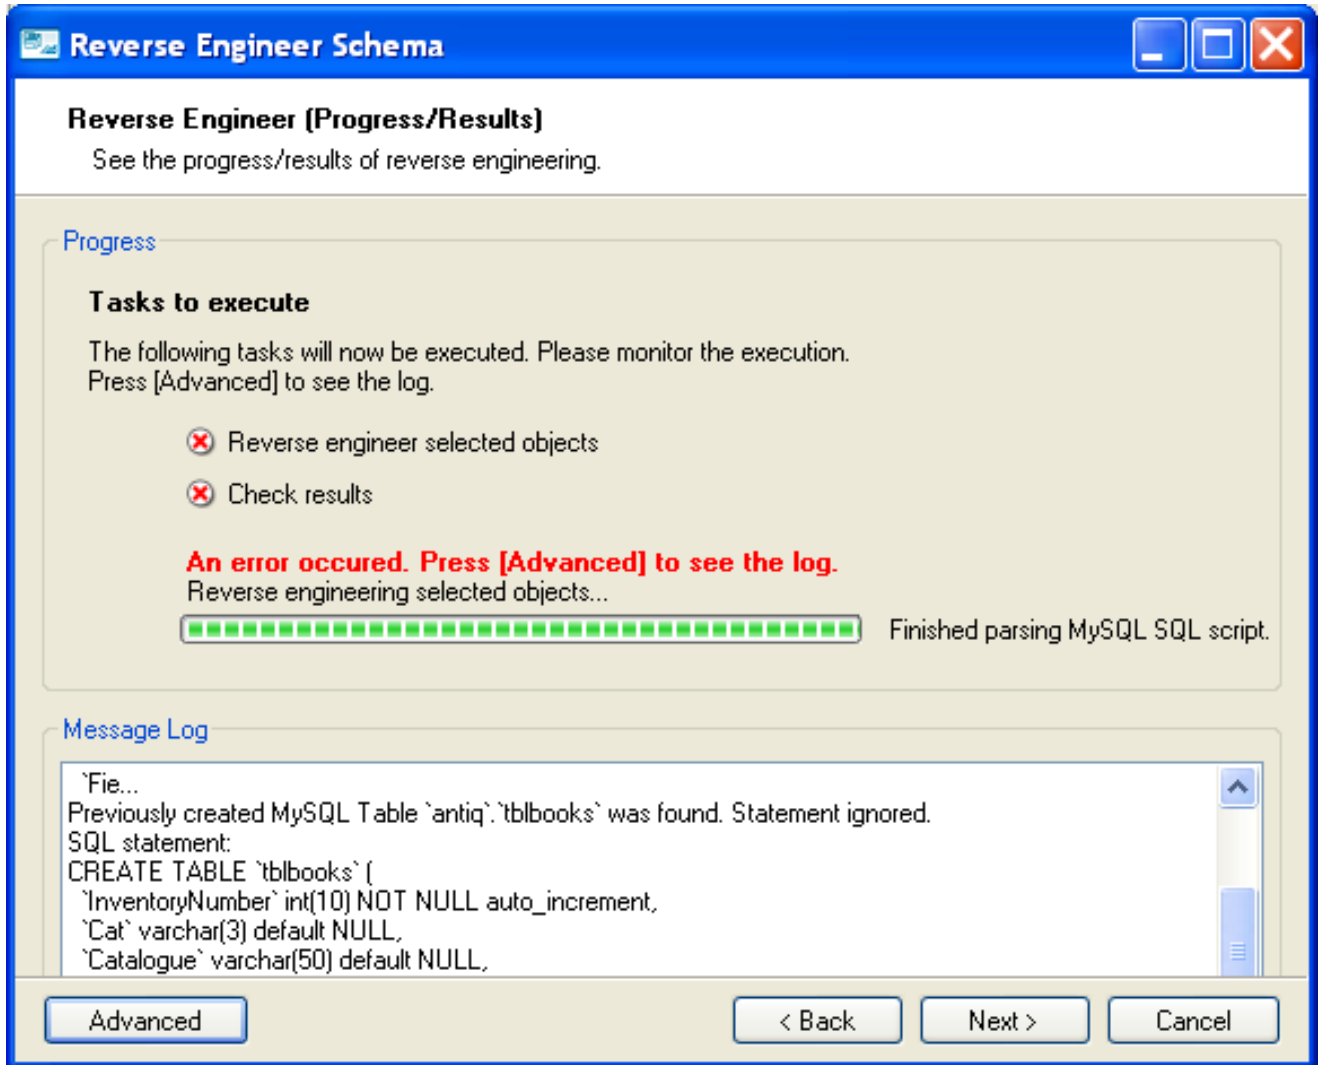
Reverse Engineer Schema

Reverse Engineer (Progress/Results)
See the progress/results of reverse engineering.

Progress

Tasks to execute

The following tasks will now be executed. Please monitor the execution.
Press [Advanced] to see the log.

Reverse engineer selected objects

Check results

An error occured. Press [Advanced] to see the log.
Reverse engineering selected objects...

Finished parsing MySQL SQL script.

Message Log

`Fie...
Previously created MySQL Table `antiq`.`tblbooks` was found. Statement ignored.
SQL statement:
CREATE TABLE `tblbooks` (
`InventoryNumber` int(10) NOT NULL auto_increment,
`Cat` varchar(3) default NULL,
`Catalogue` varchar(50) default NULL,

Advanced

< Back

Next >

Cancel